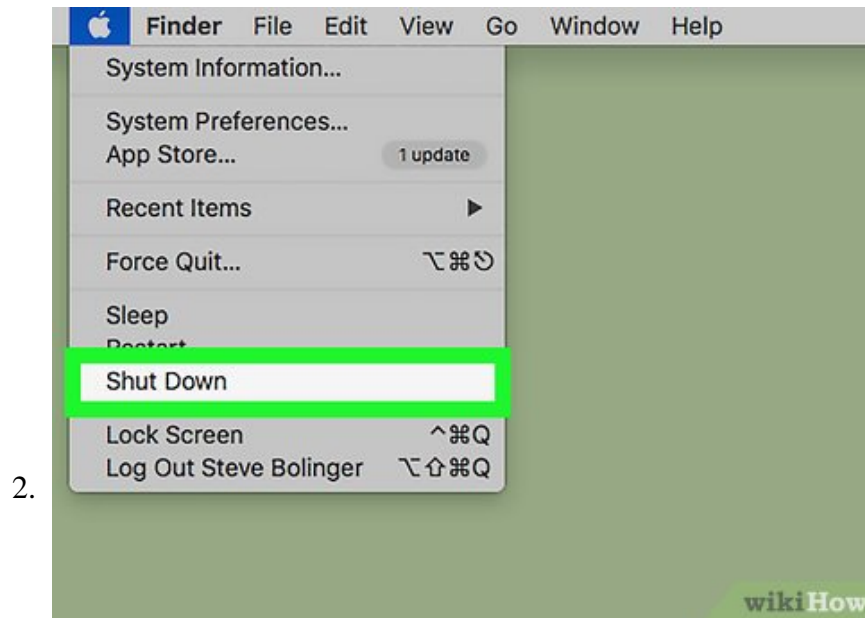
Finder File Edit View Go Window Help

System Information...

System Preferences...
App Store... 1 update

Recent Items ▶

Force Quit... ⌥⌘⎋

Sleep
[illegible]
Shut Down

Lock Screen ^⌘Q
Log Out Steve Bolinger ⌥⇧⌘Q

2.

wikiHow